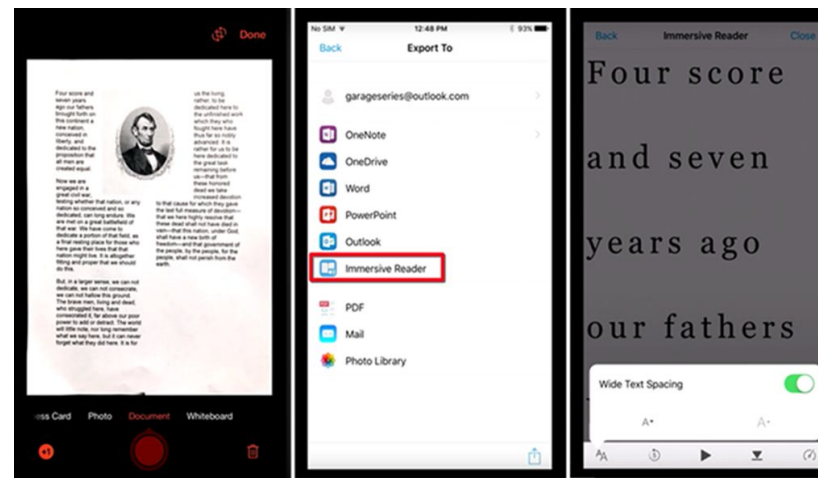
Done

Four score and seven years ago our fathers brought forth on this continent a new nation, conceived in liberty, and dedicated to the proposition that all men are created equal.

Now we are engaged in a great civil war, testing whether that nation, or any nation so conceived and so dedicated, can long endure. We are met on a great battlefield of that war. We have come to dedicate a portion of that field, as a final resting place for those who here gave their lives that that nation might live. It is altogether fitting and proper that we should do this.

But, in a larger sense, we can not dedicate, we can not consecrate, we can not hallow this ground. The brave men, living and dead, who struggled here, have consecrated it, far above our poor power to add or detract. The world will little note, nor long remember what we say here, but it can never forget what they did here. It is for

us the living, rather, to be dedicated here to the unfinished work which they who fought here have thus far so nobly advanced. It is rather for us to be here dedicated to the great task remaining before us—that from these honored dead we take increased devotion to that cause for which they gave the last full measure of devotion—that we here highly resolve that these dead shall not have died in vain—that this nation, under God, shall have a new birth of freedom—and that government of the people, by the people, for the people, shall not perish from the earth.

ess Card Photo Document Whiteboard

+1

No SIM 12:48 PM 93%

Back Export To

garageseries@outlook.com

OneNote

OneDrive

Word

PowerPoint

Outlook

Immersive Reader

PDF

Mail

Photo Library

Back Immersive Reader Close

Four score

and seven

years ago

our fathers

Wide Text Spacing

A A